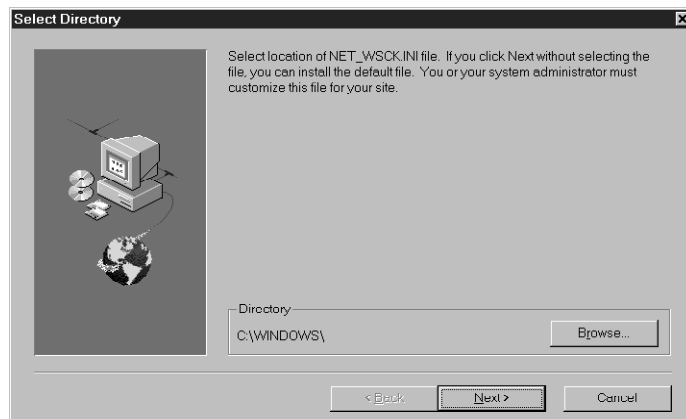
Select Directory

Select location of NET_WSCK.INI file. If you click Next without selecting the file, you can install the default file. You or your system administrator must customize this file for your site.

Directory

C:\WINDOWS\

Browse...

< Back

Next >

Cancel